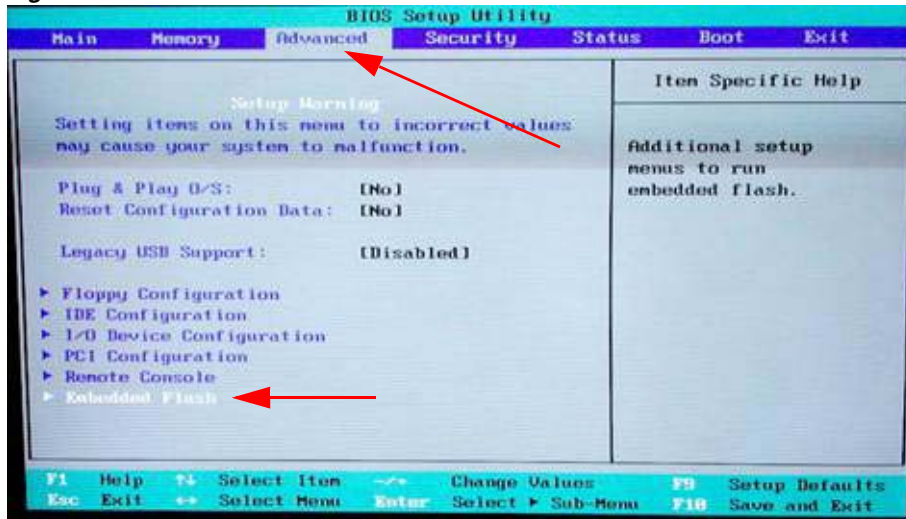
BIOS Setup Utility

Main Memory Advanced Security Status Boot Exit

Setup Warning
Setting items on this menu to incorrect values may cause your system to malfunction.

Plug & Play O/S: [No]
Reset Configuration Data: [No]

Legacy USB Support: [Disabled]

► Floppy Configuration
► IDE Configuration
► I/O Device Configuration
► PCI Configuration
► Remote Console
► Embedded Flash

Item Specific Help

Additional setup menus to run embedded flash.

F1 Help ↑↓ Select Item -/+ Change Values F9 Setup Defaults
Esc Exit ↔ Select Menu Enter Select ► Sub-Menu F10 Save and Exit